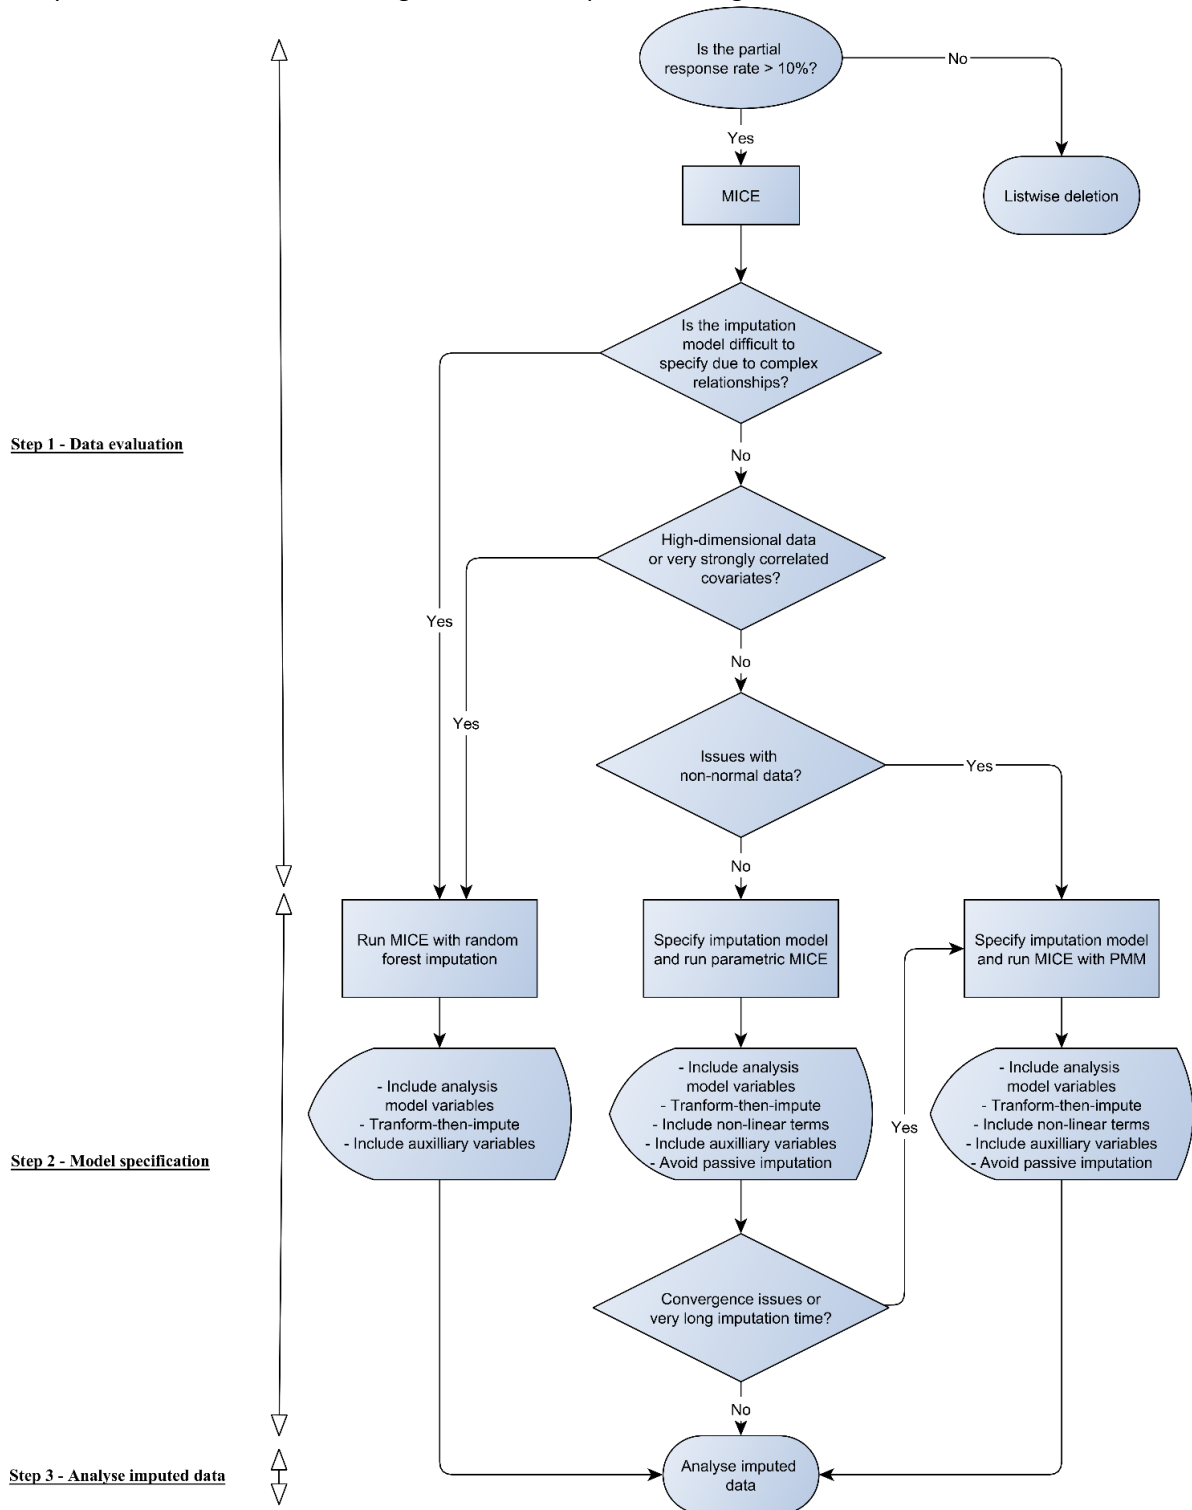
Is the partial response rate > 10%?

No

Yes

MICE

Listwise deletion

Is the imputation model difficult to specify due to complex relationships?

Step 1 - Data evaluation

No

High-dimensional data or very strongly correlated covariates?

Yes

Yes

No

Issues with non-normal data?

Yes

No

Run MICE with random forest imputation

Specify imputation model and run parametric MICE

Specify imputation model and run MICE with PMM

- Include analysis model variables
- Tranform-then-impute
- Include auxilliary variables

- Include analysis model variables
- Tranform-then-impute
- Include non-linear terms
- Include auxilliary variables
- Avoid passive imputation

Yes

- Include analysis model variables
- Tranform-then-impute
- Include non-linear terms
- Include auxilliary variables
- Avoid passive imputation

Step 2 - Model specification

Convergence issues or very long imputation time?

No

Step 3 - Analyse imputed data

Analyse imputed data